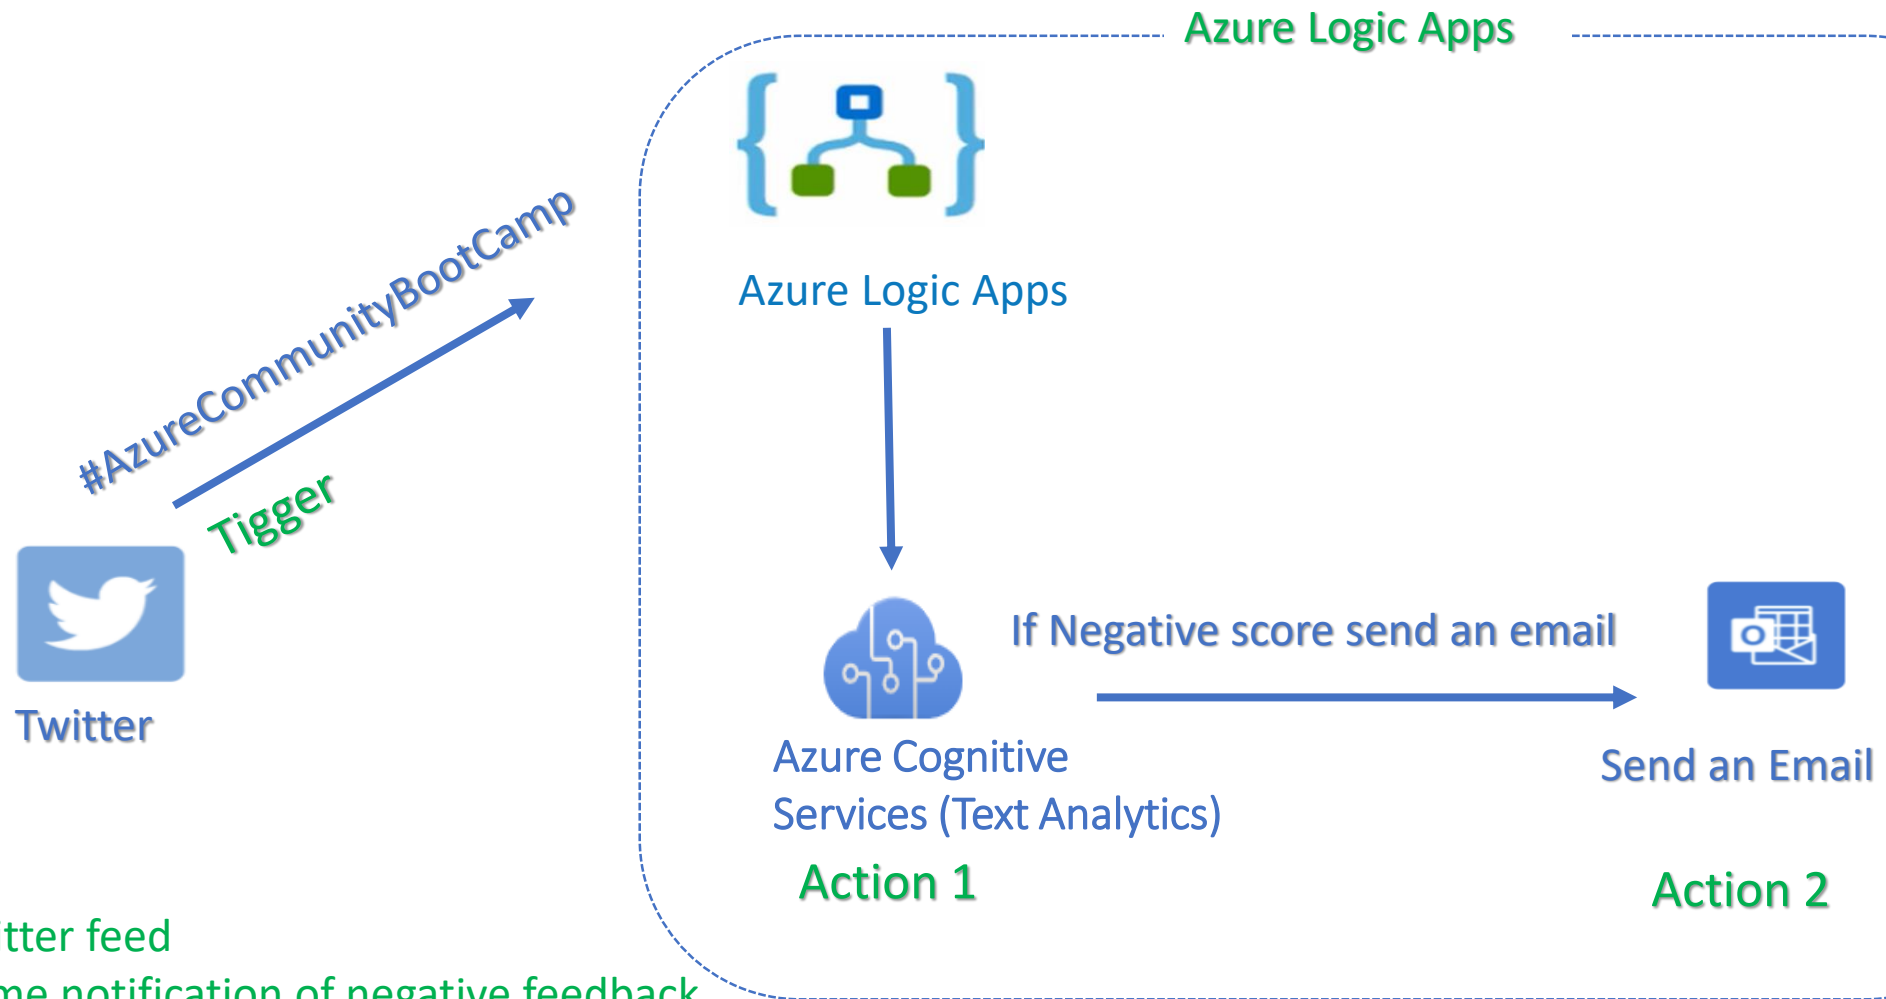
Azure Logic Apps

Azure Logic Apps

#AzureCommunityBootCamp

Tigger

Twitter

If Negative score send an email

Azure Cognitive Services (Text Analytics)

Send an Email

Action 1

Action 2

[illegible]tter feed

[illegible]me notification of negative feedback